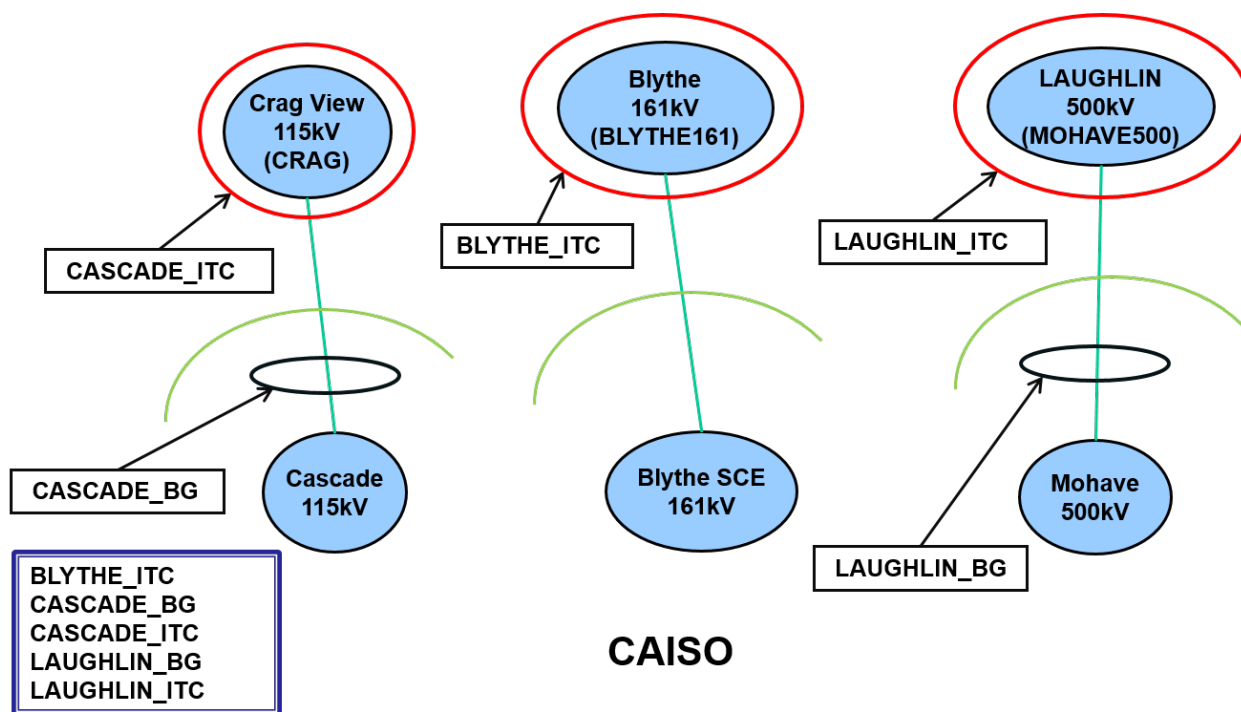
Crag View
115kV
(CRAG)

CASCADE_ITC

CASCADE_BG

Cascade
115kV

Blythe
161kV
(BLYTHE161)

BLYTHE_ITC

Blythe SCE
161kV

LAUGHLIN
500kV
(MOHAVE500)

LAUGHLIN_ITC

Mohave
500kV

LAUGHLIN_BG

BLYTHE_ITC
CASCADE_BG
CASCADE_ITC
LAUGHLIN_BG
LAUGHLIN_ITC

CAISO